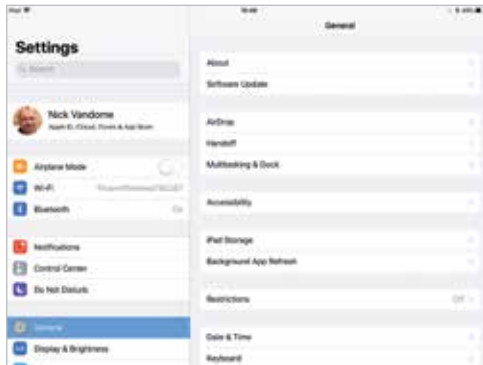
iPad

General

Settings

Search

Nick Vandome
Apple ID, iCloud, iTunes & App Store

Airplane Mode

Wi-Fi

Bluetooth

Notifications

Control Center

Do Not Disturb

General

Display & Brightness

About

Software Update

AirDrop

Handoff

Multitasking & Dock

Accessibility

iPad Storage

Background App Refresh

Restrictions

Off

Date & Time

Keyboard